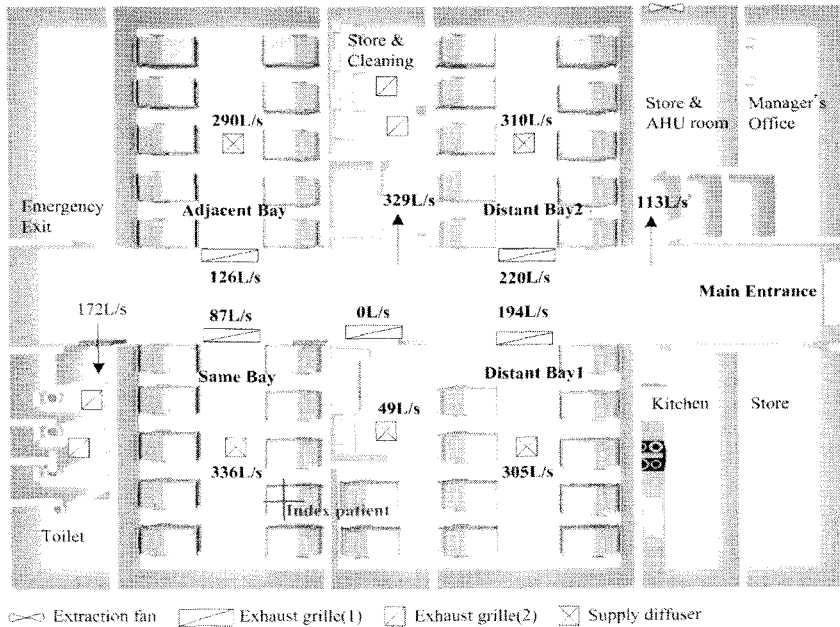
Store & Cleaning

290L/s

310L/s

Store & AHU room

Manager's Office

Emergency Exit

Adjacent Bay

329L/s

Distant Bay2

113L/s

126L/s

220L/s

Main Entrance

172L/s

87L/s

0L/s

194L/s

Same Bay

Distant Bay1

Kitchen

Store

49L/s

336L/s

305L/s

Index patient

Toilet

Extraction fan Exhaust grille(1) Exhaust grille(2) Supply diffuser